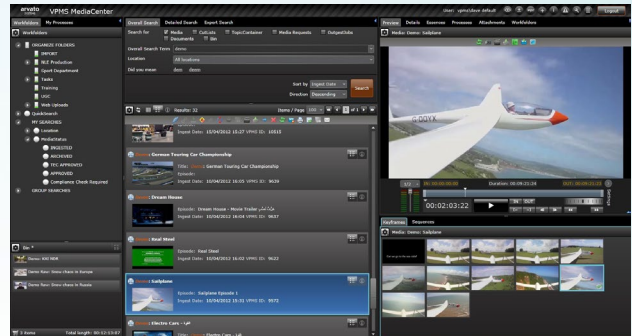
arvato VPMS MediaCenter

User: vpms\demo default

Logout

Workfolders | My Processes

Workfolders

ORGANIZE FOLDERS
IMPORT
NLE Production
Sport Department
Tasks
Training
UGC
Web Uploads
QuickSearch
MY SEARCHES
Location
MediaStatus
INGESTED
ARCHIVED
TEC APPROVED
APPROVED
Compliance Check Required
GROUP SEARCHES

Overall Search | Detailed Search | Export Search

Search for: Media | CutLists | TopicContainer | Media Requests | OutgestJobs | Documents | Bin

Overall Search Term: demo

Location: All locations

Did you mean: dem demo

Sort by: Ingest Date

Direction: Descending

Search

Results: 32

Items / Page: 100

Ingest Date: 10/04/2012 15:53 VPMS ID: 10815

German Touring Car Championship

Title: German Touring Car Championship

Episode:

Ingest Date: 10/04/2012 16:05 VPMS ID: 9639

Dream House

Episode: Dream House - Movie Trailer

Ingest Date: 10/04/2012 16:04 VPMS ID: 9637

Real Steel

Episode: Real Steel

Ingest Date: 10/04/2012 16:02 VPMS ID: 9633

Sailplane

Episode: Sailplane Episode 1

Ingest Date: 10/04/2012 16:01 VPMS ID: 9573

Electro Cars

Title: Electro Cars

Bin

Demo: AKI NER

Demo Raw: Snow chaos in Europe

Demo Raw: Snow chaos in Russia

7 items

Total length: 00:12:13:07

Preview | Details | Essences | Processes | Attachments | Workfolders

Media: Demo: Sailplane

D-DDYK

Duration: 00:09:21:24

00:02:03:22

Keyframes | Sequences

Media: Demo: Sailplane